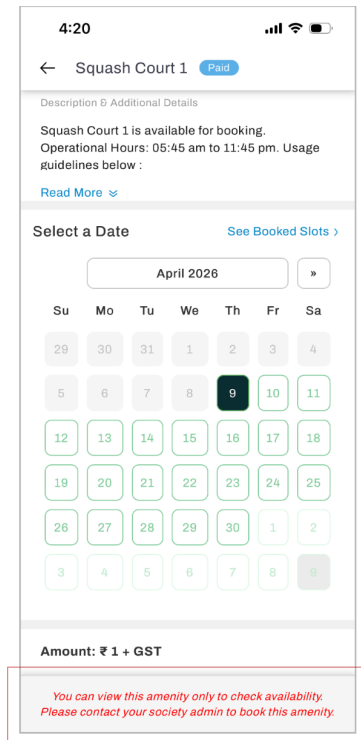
4:20

Squash Court 1 Paid

Description & Additional Details

Squash Court 1 is available for booking. Operational Hours: 05:45 am to 11:45 pm. Usage guidelines below :

Read More

Select a Date

See Booked Slots ›

April 2026

»

| Su | Mo | Tu | We | Th | Fr | Sa |
|---|---|---|---|---|---|---|
| 29 | 30 | 31 | 1 | 2 | 3 | 4 |
| 5 | 6 | 7 | 8 | 9 | 10 | 11 |
| 12 | 13 | 14 | 15 | 16 | 17 | 18 |
| 19 | 20 | 21 | 22 | 23 | 24 | 25 |
| 26 | 27 | 28 | 29 | 30 | 1 | 2 |
| 3 | 4 | 5 | 6 | 7 | 8 | 9 |

Amount: ₹ 1 + GST

You can view this amenity only to check availability. Please contact your society admin to book this amenity.